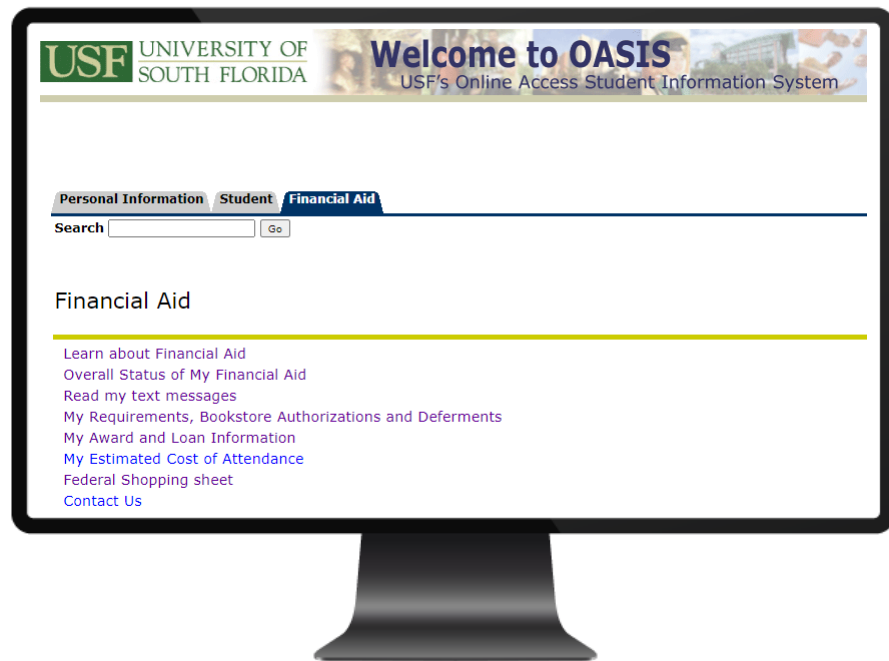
USF UNIVERSITY OF SOUTH FLORIDA

Welcome to OASIS
USF's Online Access Student Information System

Personal Information Student Financial Aid

Search Go

Financial Aid

Learn about Financial Aid
Overall Status of My Financial Aid
Read my text messages
My Requirements, Bookstore Authorizations and Deferments
My Award and Loan Information
My Estimated Cost of Attendance
Federal Shopping sheet
Contact Us